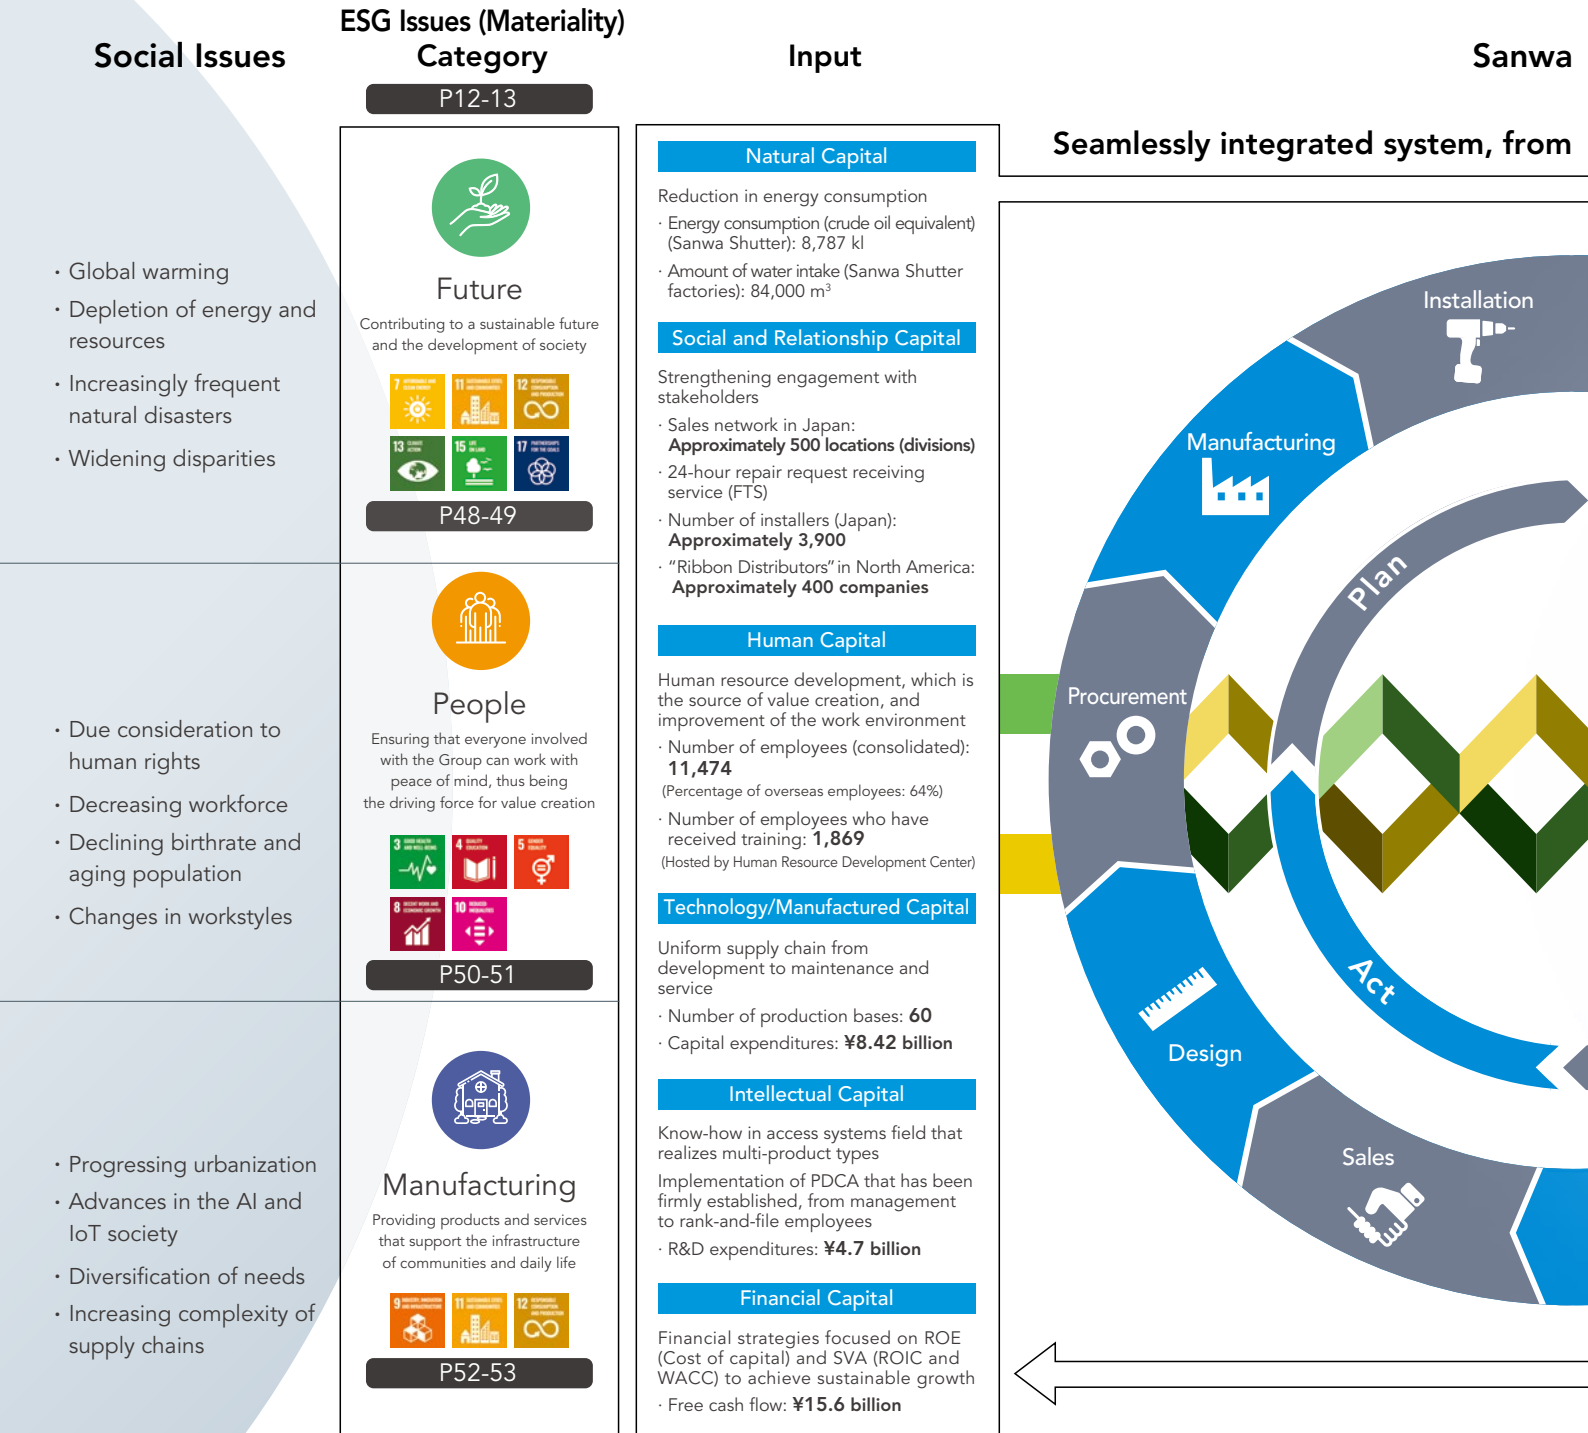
Social Issues

ESG Issues (Materiality)
Category
P12-13

Input

Sanwa

Seamlessly integrated system, from

· Global warming
· Depletion of energy and resources
· Increasingly frequent natural disasters
· Widening disparities

Future
Contributing to a sustainable future and the development of society
P48-49

Natural Capital
Reduction in energy consumption
· Energy consumption (crude oil equivalent) (Sanwa Shutter): 8,787 kl
· Amount of water intake (Sanwa Shutter factories): 84,000 m$^3$

Social and Relationship Capital
Strengthening engagement with stakeholders
· Sales network in Japan: Approximately 500 locations (divisions)
· 24-hour repair request receiving service (FTS)
· Number of installers (Japan): Approximately 3,900
· "Ribbon Distributors" in North America: Approximately 400 companies

· Due consideration to human rights
· Decreasing workforce
· Declining birthrate and aging population
· Changes in workstyles

People
Ensuring that everyone involved with the Group can work with peace of mind, thus being the driving force for value creation
P50-51

Human Capital
Human resource development, which is the source of value creation, and improvement of the work environment
· Number of employees (consolidated): 11,474
(Percentage of overseas employees: 64%)
· Number of employees who have received training: 1,869
(Hosted by Human Resource Development Center)

Technology/Manufactured Capital
Uniform supply chain from development to maintenance and service
· Number of production bases: 60
· Capital expenditures: ¥8.42 billion

· Progressing urbanization
· Advances in the AI and IoT society
· Diversification of needs
· Increasing complexity of supply chains

Manufacturing
Providing products and services that support the infrastructure of communities and daily life
P52-53

Intellectual Capital
Know-how in access systems field that realizes multi-product types
Implementation of PDCA that has been firmly established, from management to rank-and-file employees
· R&D expenditures: ¥4.7 billion

Financial Capital
Financial strategies focused on ROE (Cost of capital) and SVA (ROIC and WACC) to achieve sustainable growth
· Free cash flow: ¥15.6 billion

Installation
Manufacturing
Plan
Procurement
Act
Design
Sales